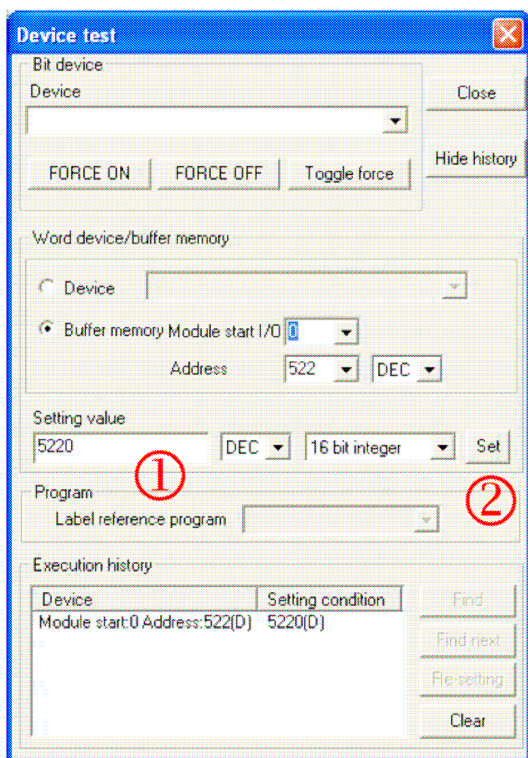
Device test

Bit device

Device

Close

Hide history

FORCE ON

FORCE OFF

Toggle force

Word device/buffer memory

Device

Buffer memory Module start I/O 0

Address 522 DEC

Setting value

5220 DEC 16 bit integer Set

①

②

Program

Label reference program

Execution history

| Device | Setting condition |
|---|---|
| Module start:0 Address:522(D) | 5220(D) |

Find

Find next

Re-setting

Clear